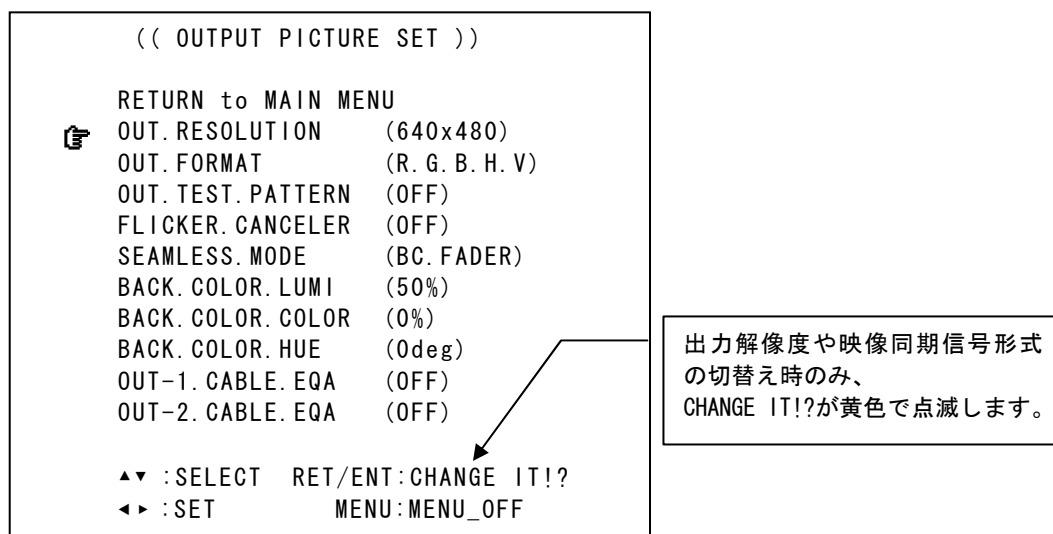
(( OUTPUT PICTURE SET ))

RETURN to MAIN MENU
OUT.RESOLUTION (640x480)
OUT.FORMAT (R.G.B.H.V)
OUT.TEST.PATTERN (OFF)
FLICKER.CANCELER (OFF)
SEAMLESS.MODE (BC.FADER)
BACK.COLOR.LUMI (50%)
BACK.COLOR.COLOR (0%)
BACK.COLOR.HUE (0deg)
OUT-1.CABLE.EQA (OFF)
OUT-2.CABLE.EQA (OFF)

▲▼ :SELECT RET/ENT:CHANGE IT!?
◄► :SET MENU:MENU_OFF

出力解像度や映像同期信号形式の切替え時のみ、
CHANGE IT!?が黄色で点滅します。